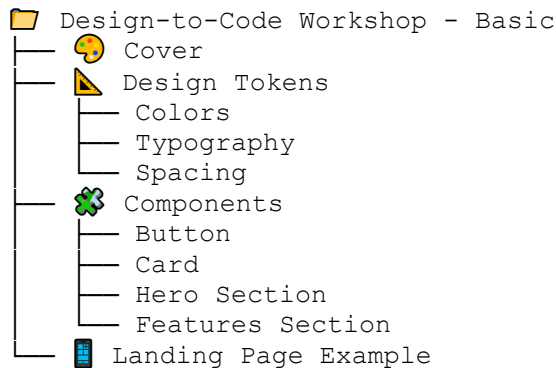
Design-to-Code Workshop - Basic
├── Cover
├── Design Tokens
│ ├── Colors
│ ├── Typography
│ └── Spacing
├── Components
│ ├── Button
│ ├── Card
│ ├── Hero Section
│ └── Features Section
└── Landing Page Example